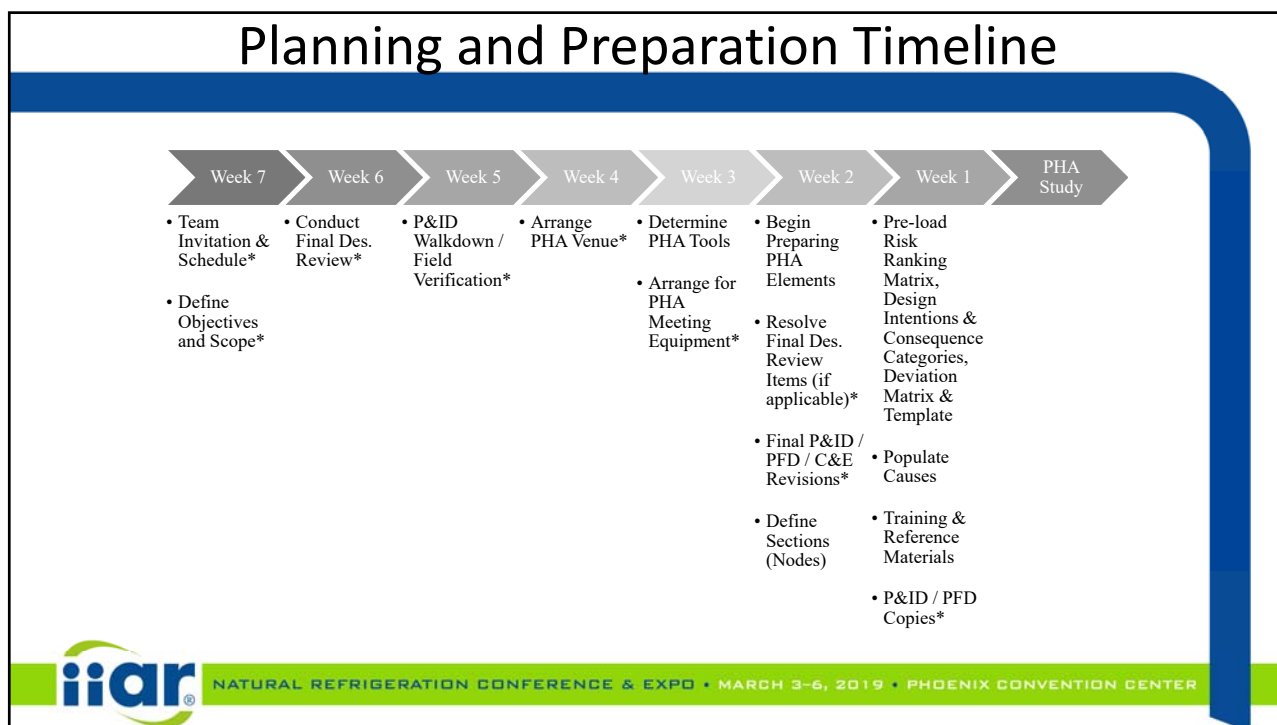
Planning and Preparation Timeline

Week 7

Week 6

Week 5

Week 4

Week 3

Week 2

Week 1

PHA Study

• Team Invitation & Schedule*

• Define Objectives and Scope*

• Conduct Final Des. Review*

• P&ID Walkdown / Field Verification*

• Arrange PHA Venue*

• Determine PHA Tools

• Arrange for PHA Meeting Equipment*

• Begin Preparing PHA Elements

• Resolve Final Des. Review Items (if applicable)*

• Final P&ID / PFD / C&E Revisions*

• Define Sections (Nodes)

• Pre-load Risk Ranking Matrix, Design Intentions & Consequence Categories, Deviation Matrix & Template

• Populate Causes

• Training & Reference Materials

• P&ID / PFD Copies*

iiar®

NATURAL REFRIGERATION CONFERENCE & EXPO • MARCH 3–6, 2019 • PHOENIX CONVENTION CENTER